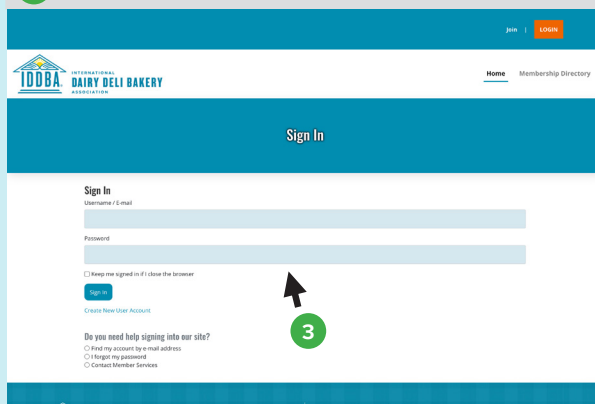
Join | LOGIN

IDDBA INTERNATIONAL DAIRY DELI BAKERY ASSOCIATION

Home Membership Directory

Sign In

Sign In

Username / E-mail

Password

Keep me signed in if I close the browser

Sign In

Create New User Account

3

Do you need help signing into our site?

Find my account by e-mail address

I forgot my password

Contact Member Services